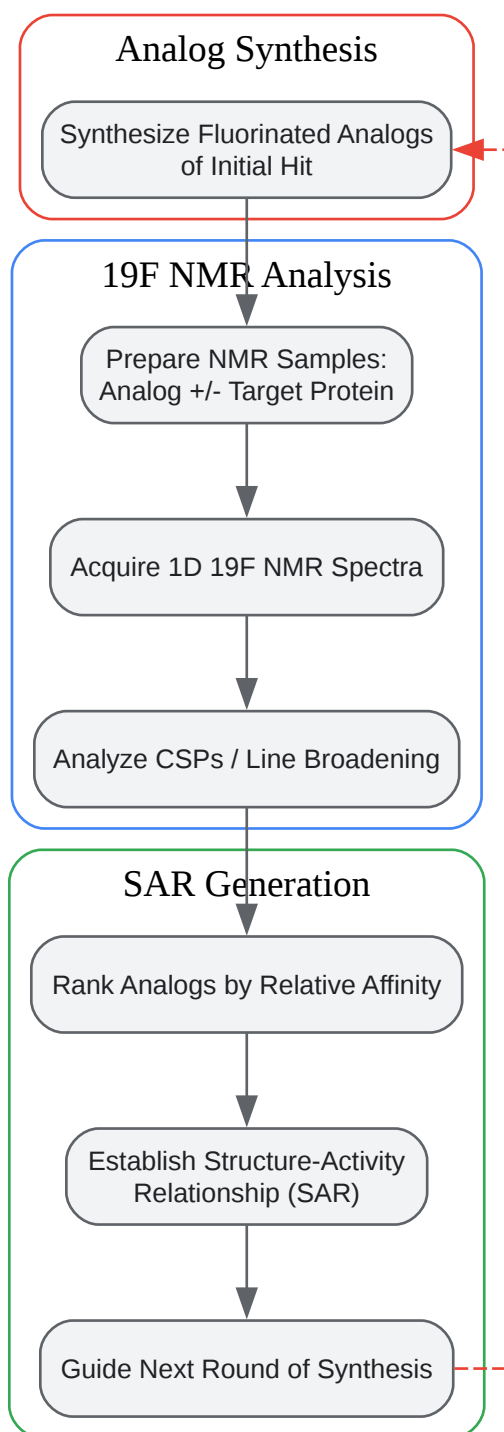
Analog Synthesis

Synthesize Fluorinated Analogs of Initial Hit

19F NMR Analysis

Prepare NMR Samples: Analog +/- Target Protein

Acquire 1D 19F NMR Spectra

Analyze CSPs / Line Broadening

SAR Generation

Rank Analogs by Relative Affinity

Establish Structure-Activity Relationship (SAR)

Guide Next Round of Synthesis